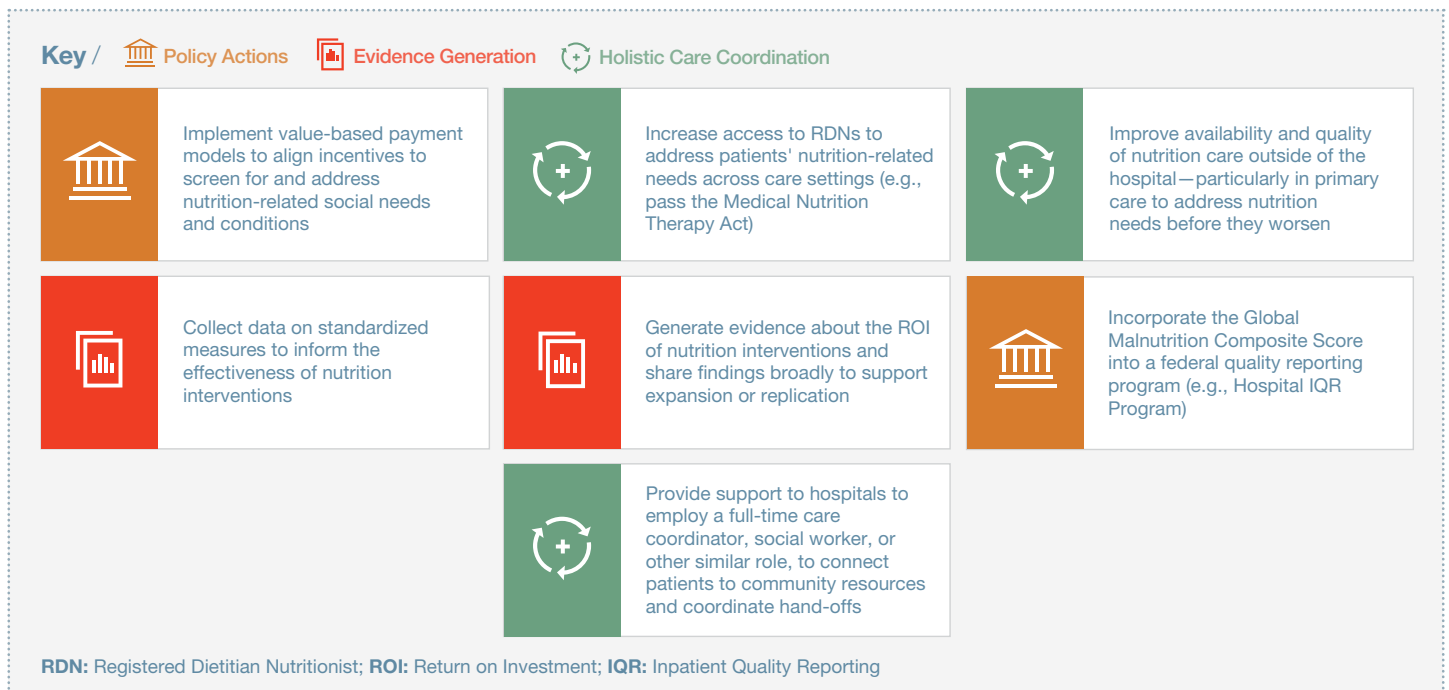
Key / Policy Actions Evidence Generation Holistic Care Coordination

Implement value-based payment models to align incentives to screen for and address nutrition-related social needs and conditions

Increase access to RDNs to address patients' nutrition-related needs across care settings (e.g., pass the Medical Nutrition Therapy Act)

Improve availability and quality of nutrition care outside of the hospital—particularly in primary care to address nutrition needs before they worsen

Collect data on standardized measures to inform the effectiveness of nutrition interventions

Generate evidence about the ROI of nutrition interventions and share findings broadly to support expansion or replication

Incorporate the Global Malnutrition Composite Score into a federal quality reporting program (e.g., Hospital IQR Program)

Provide support to hospitals to employ a full-time care coordinator, social worker, or other similar role, to connect patients to community resources and coordinate hand-offs

RDN: Registered Dietitian Nutritionist; ROI: Return on Investment; IQR: Inpatient Quality Reporting